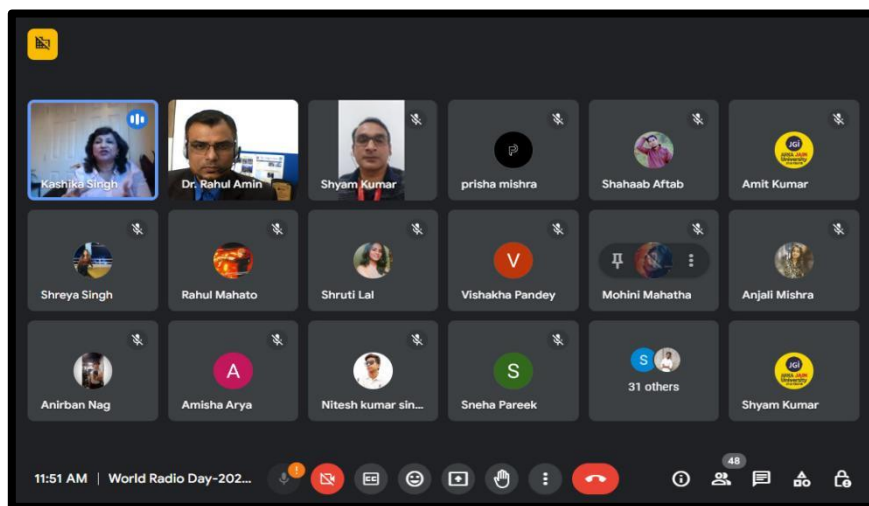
Kashika Singh
Dr. Rahul Amin
Shyam Kumar
P
prisha mishra
Shahaab Aftab
JGI
Amit Kumar
Shreya Singh
Rahul Mahato
Shruti Lal
V
Vishakha Pandey
Mohini Mahatha
Anjali Mishra
Anirban Nag
A
Amisha Arya
Nitesh kumar sin...
S
Sneha Pareek
S
31 others
JGI
Shyam Kumar

11:51 AM | World Radio Day-202...
48